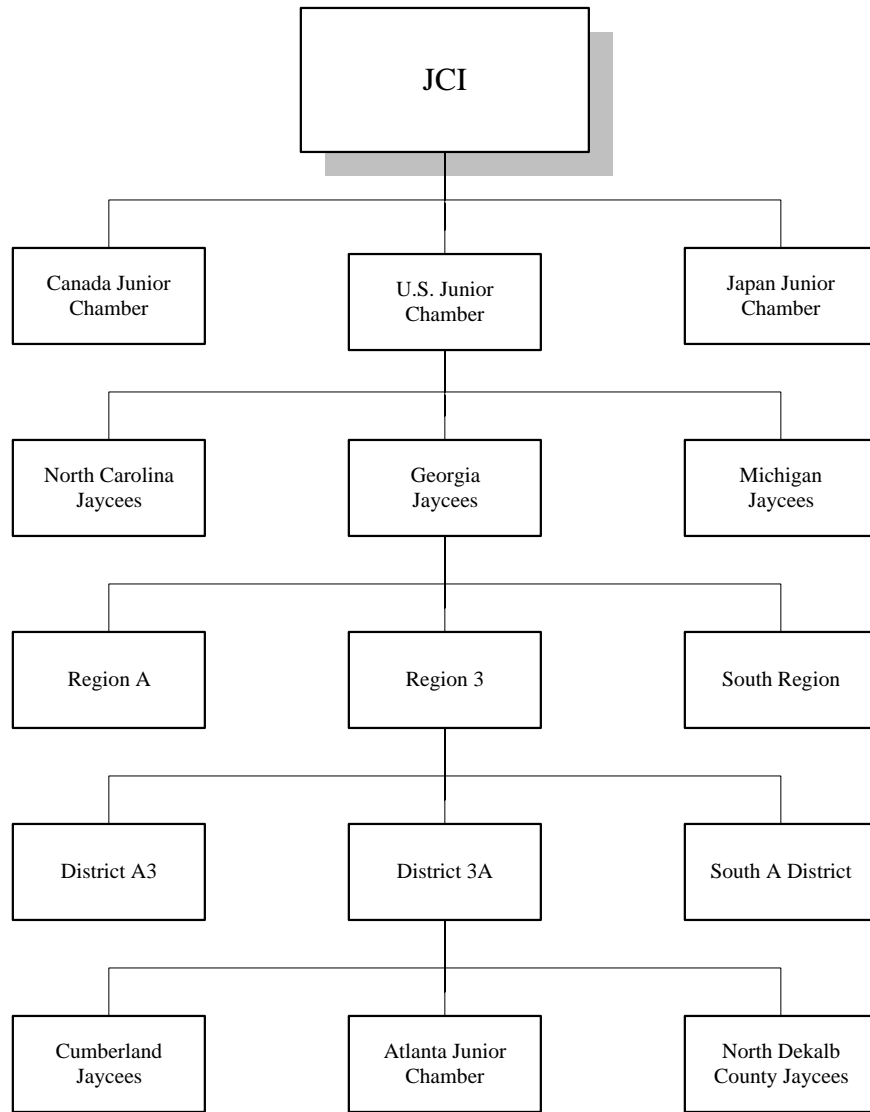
JCI

Canada Junior Chamber

U.S. Junior Chamber

Japan Junior Chamber

North Carolina Jaycees

Georgia Jaycees

Michigan Jaycees

Region A

Region 3

South Region

District A3

District 3A

South A District

Cumberland Jaycees

Atlanta Junior Chamber

North Dekalb County Jaycees